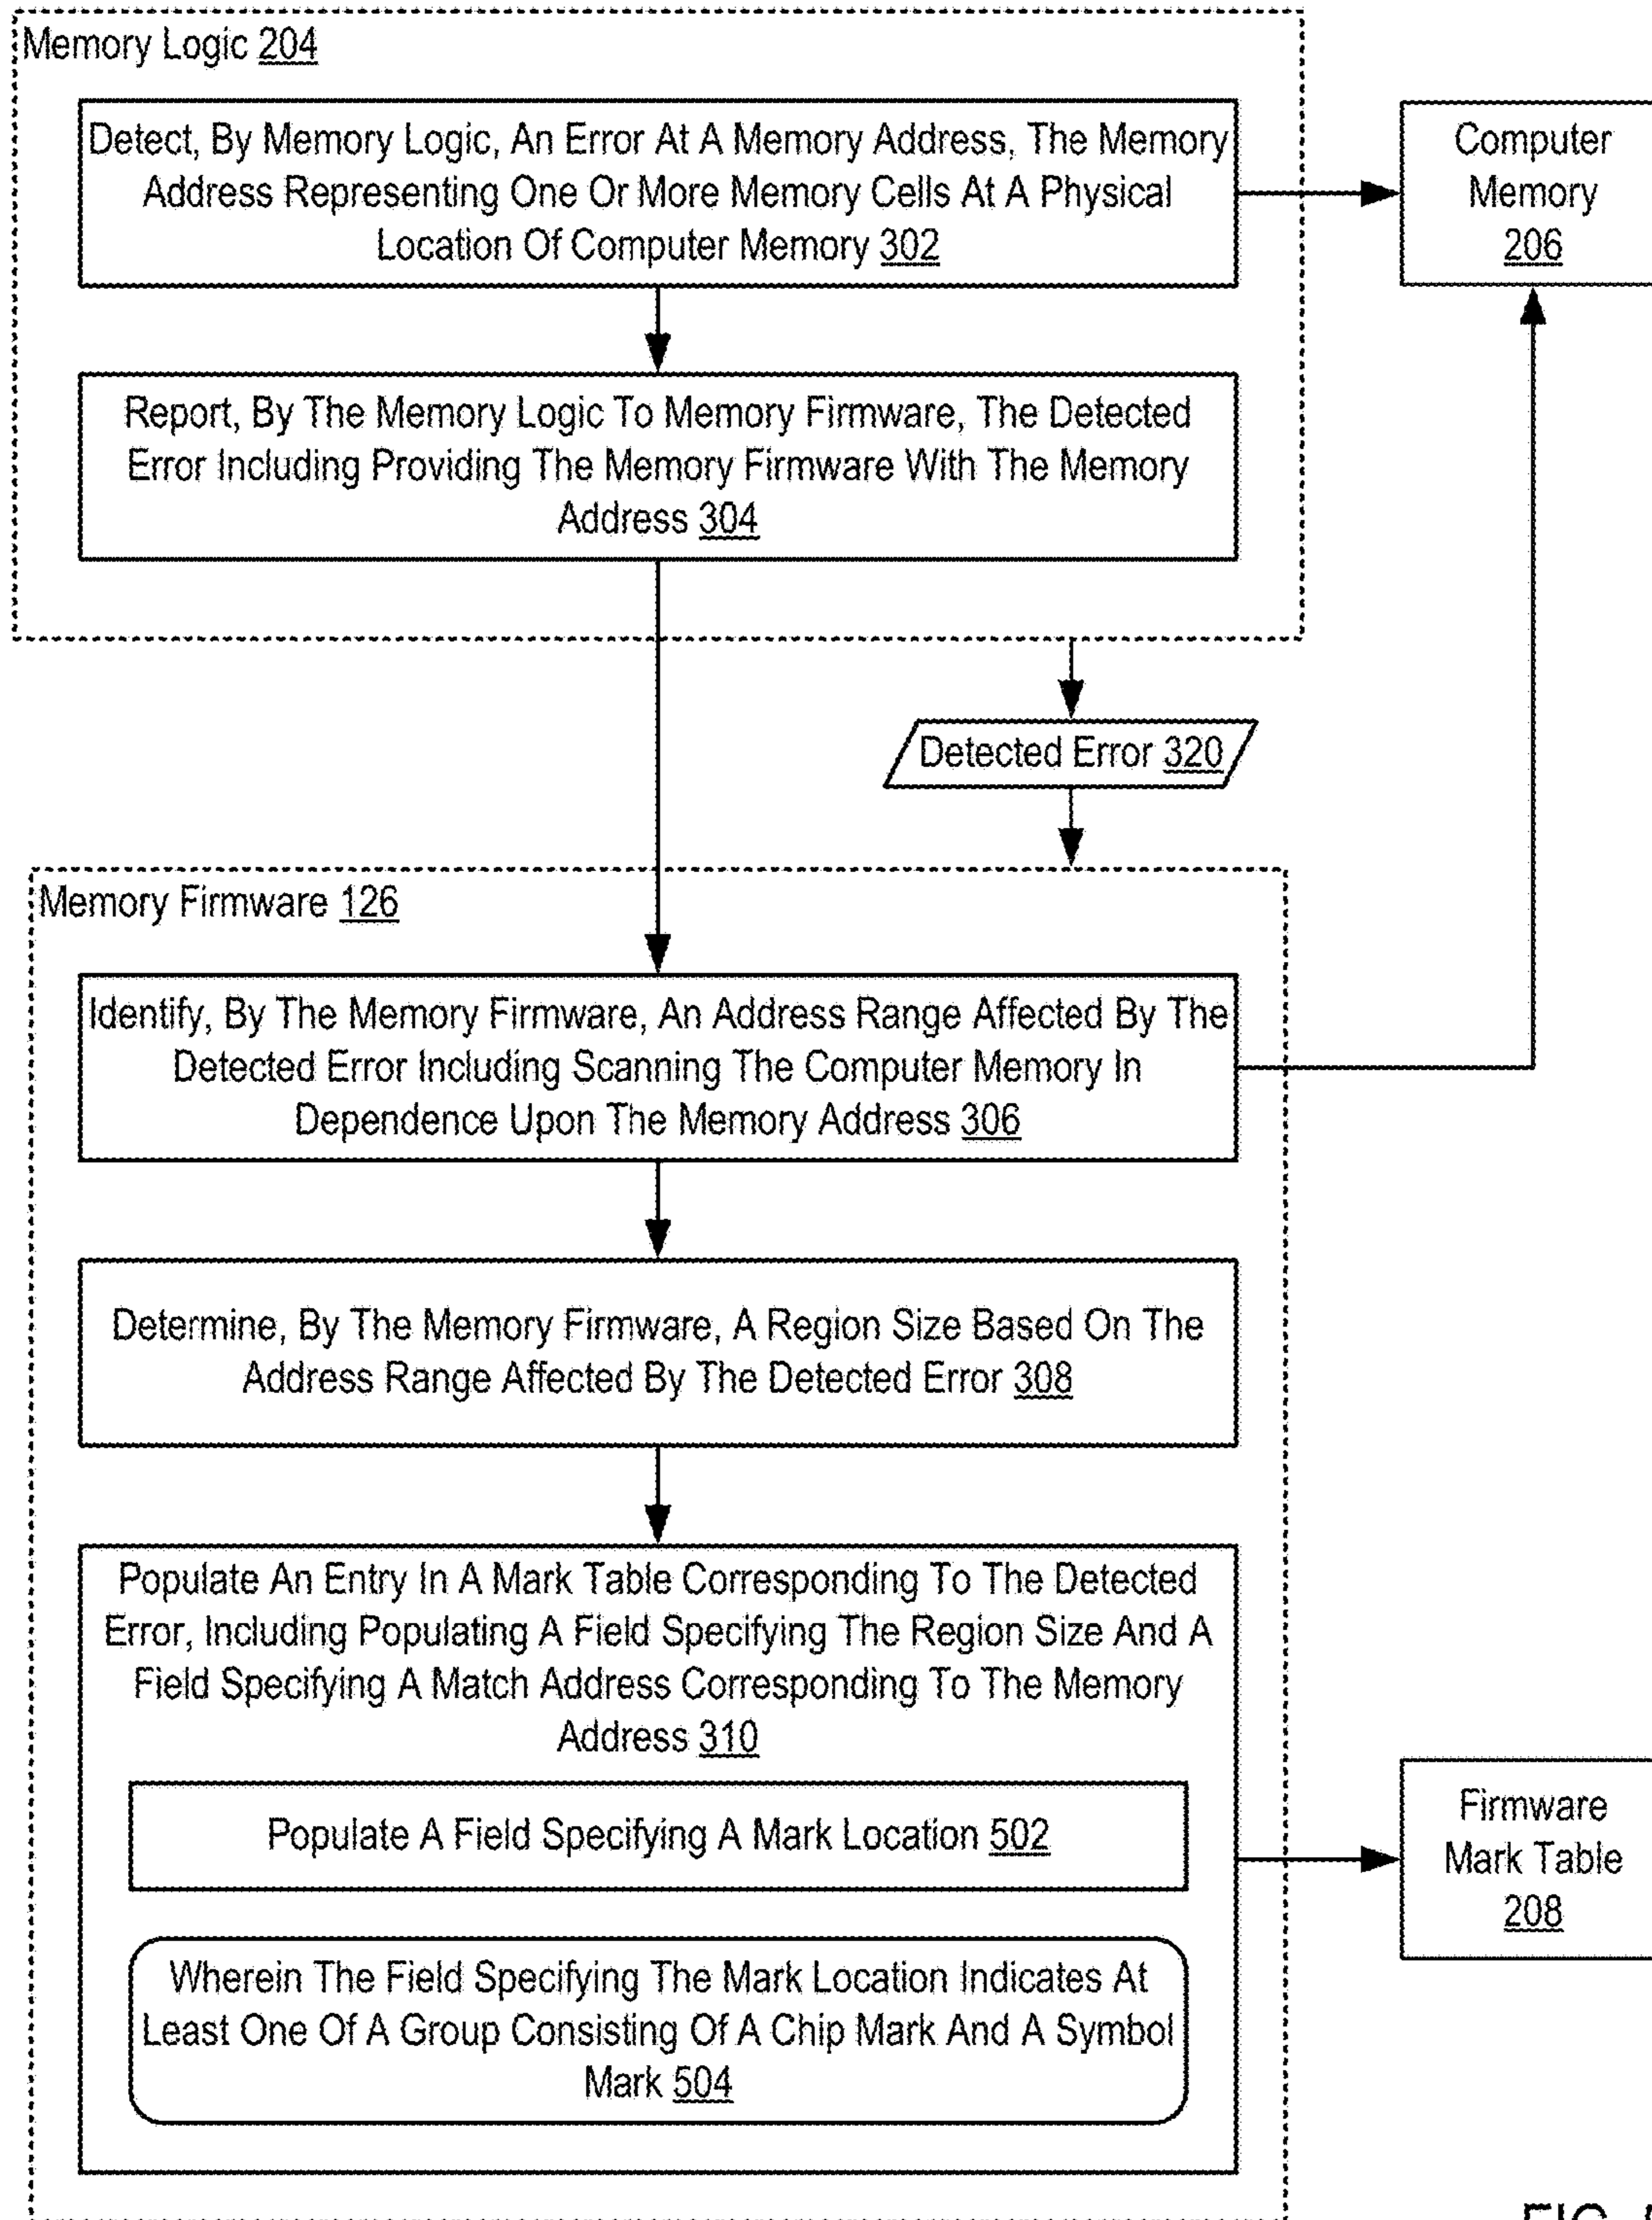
Memory Logic 204

Detect, By Memory Logic, An Error At A Memory Address, The Memory Address Representing One Or More Memory Cells At A Physical Location Of Computer Memory 302

Computer Memory 206

Report, By The Memory Logic To Memory Firmware, The Detected Error Including Providing The Memory Firmware With The Memory Address 304

Detected Error 320

Memory Firmware 126

Identify, By The Memory Firmware, An Address Range Affected By The Detected Error Including Scanning The Computer Memory In Dependence Upon The Memory Address 306

Determine, By The Memory Firmware, A Region Size Based On The Address Range Affected By The Detected Error 308

Populate An Entry In A Mark Table Corresponding To The Detected Error, Including Populating A Field Specifying The Region Size And A Field Specifying A Match Address Corresponding To The Memory Address 310

Populate A Field Specifying A Mark Location 502

Wherein The Field Specifying The Mark Location Indicates At Least One Of A Group Consisting Of A Chip Mark And A Symbol Mark 504

Firmware Mark Table 208

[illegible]